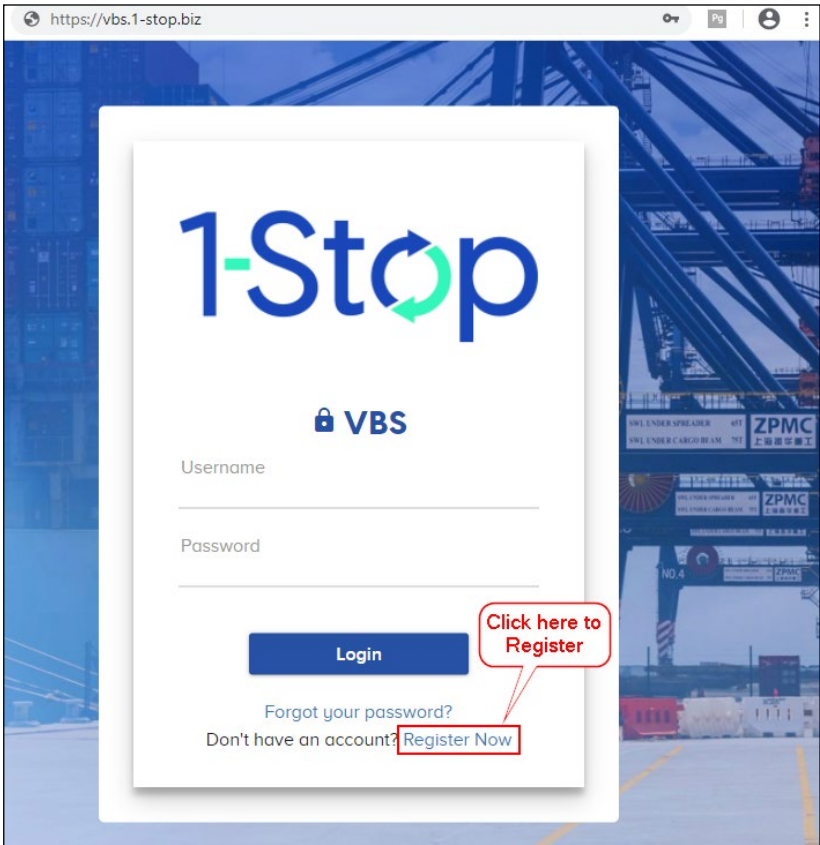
https://vbs.1-stop.biz

1-Stop

VBS

Username

Password

Login

Forgot your password?

Don't have an account? Register Now

Click here to Register

SWL UNDER SPREADER

SWL UNDER CARGO BEAM

ZPMC

ZPMC

NO.4